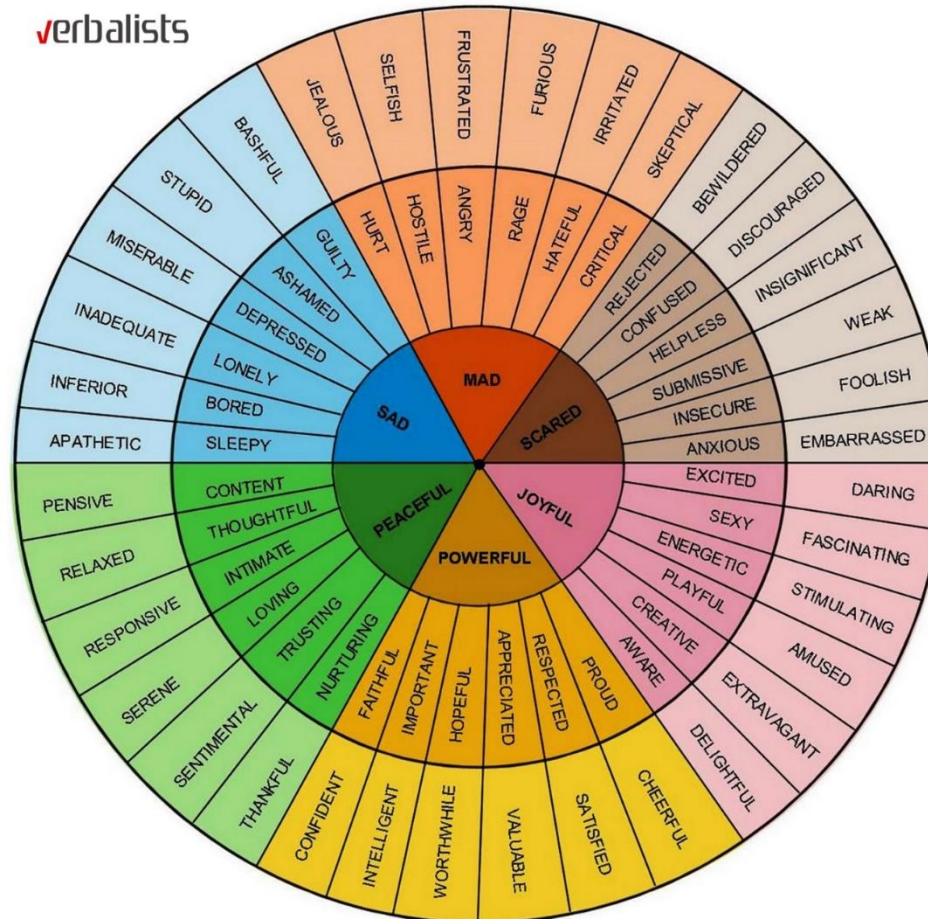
verbalists

MAD
SCARED
JOYFUL
POWERFUL
PEACEFUL
SAD

HURT
HOSTILE
ANGRY
RAGE
HATEFUL
CRITICAL

JEALOUS
SELFISH
FRUSTRATED
FURIOUS
IRRITATED
SKEPTICAL

REJECTED
CONFUSED
HELPLESS
SUBMISSIVE
INSECURE
ANXIOUS

BEWILDERED
DISCOURAGED
INSIGNIFICANT
WEAK
FOOLISH
EMBARRASSED

EXCITED
SEXY
ENERGETIC
PLAYFUL
CREATIVE
AWARE

DARING
FASCINATING
STIMULATING
AMUSED
EXTRAVAGANT
DELIGHTFUL

PROUD
RESPECTED
APPRECIATED
HOPEFUL
IMPORTANT
FAITHFUL

CHEERFUL
SATISFIED
VALUABLE
WORTHWHILE
INTELLIGENT
CONFIDENT

NURTURING
TRUSTING
LOVING
INTIMATE
THOUGHTFUL
CONTENT

THANKFUL
SENTIMENTAL
SERENE
RESPONSIVE
RELAXED
PENSIVE

SLEEPY
BORED
LONELY
DEPRESSED
ASHAMED
GUILTY

APATHETIC
INFERIOR
INADEQUATE
MISERABLE
STUPID
BASHFUL